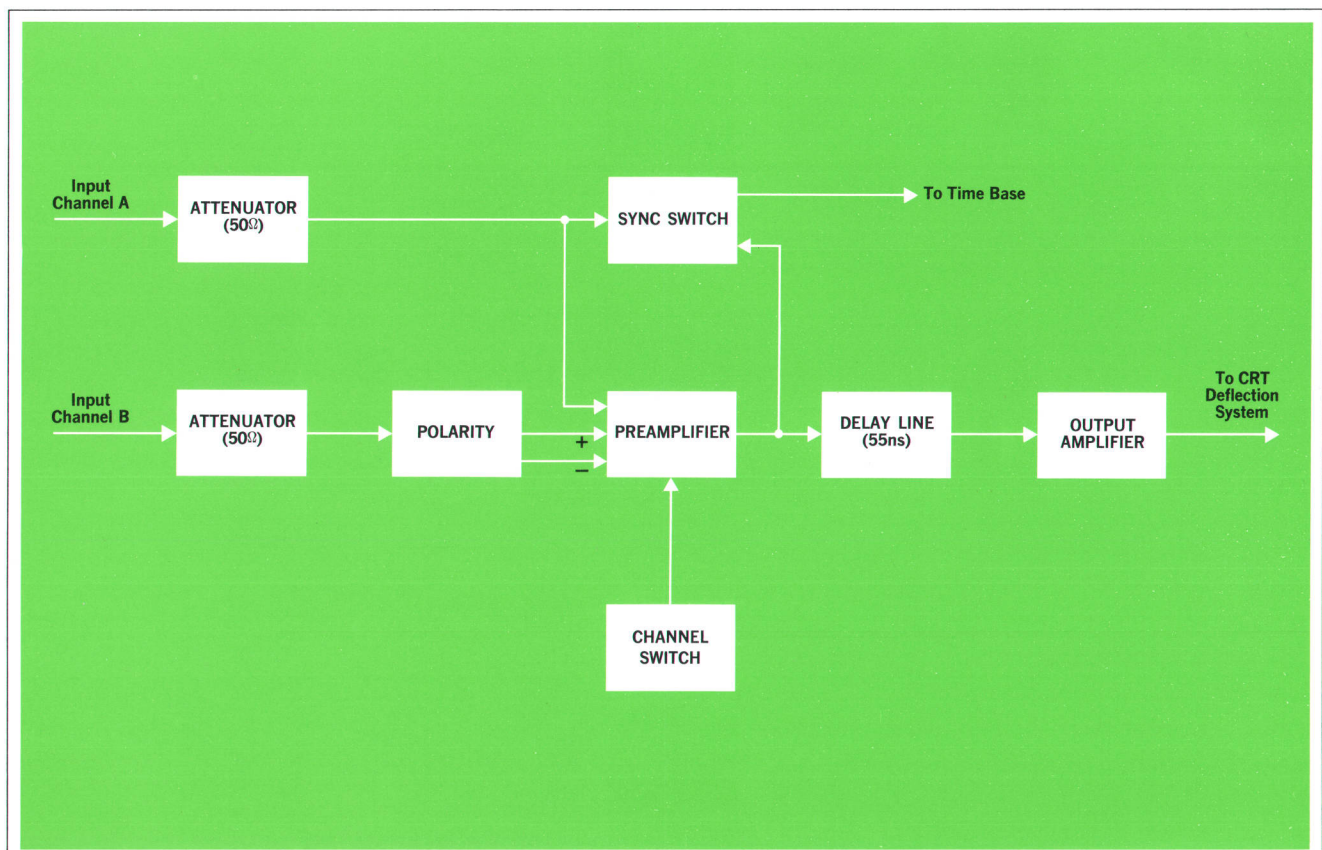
Input Channel A

ATTENUATOR (50Ω)

SYNC SWITCH

To Time Base

Input Channel B

ATTENUATOR (50Ω)

POLARITY

+

−

PREAMPLIFIER

DELAY LINE (55ns)

OUTPUT AMPLIFIER

To CRT Deflection System

CHANNEL SWITCH